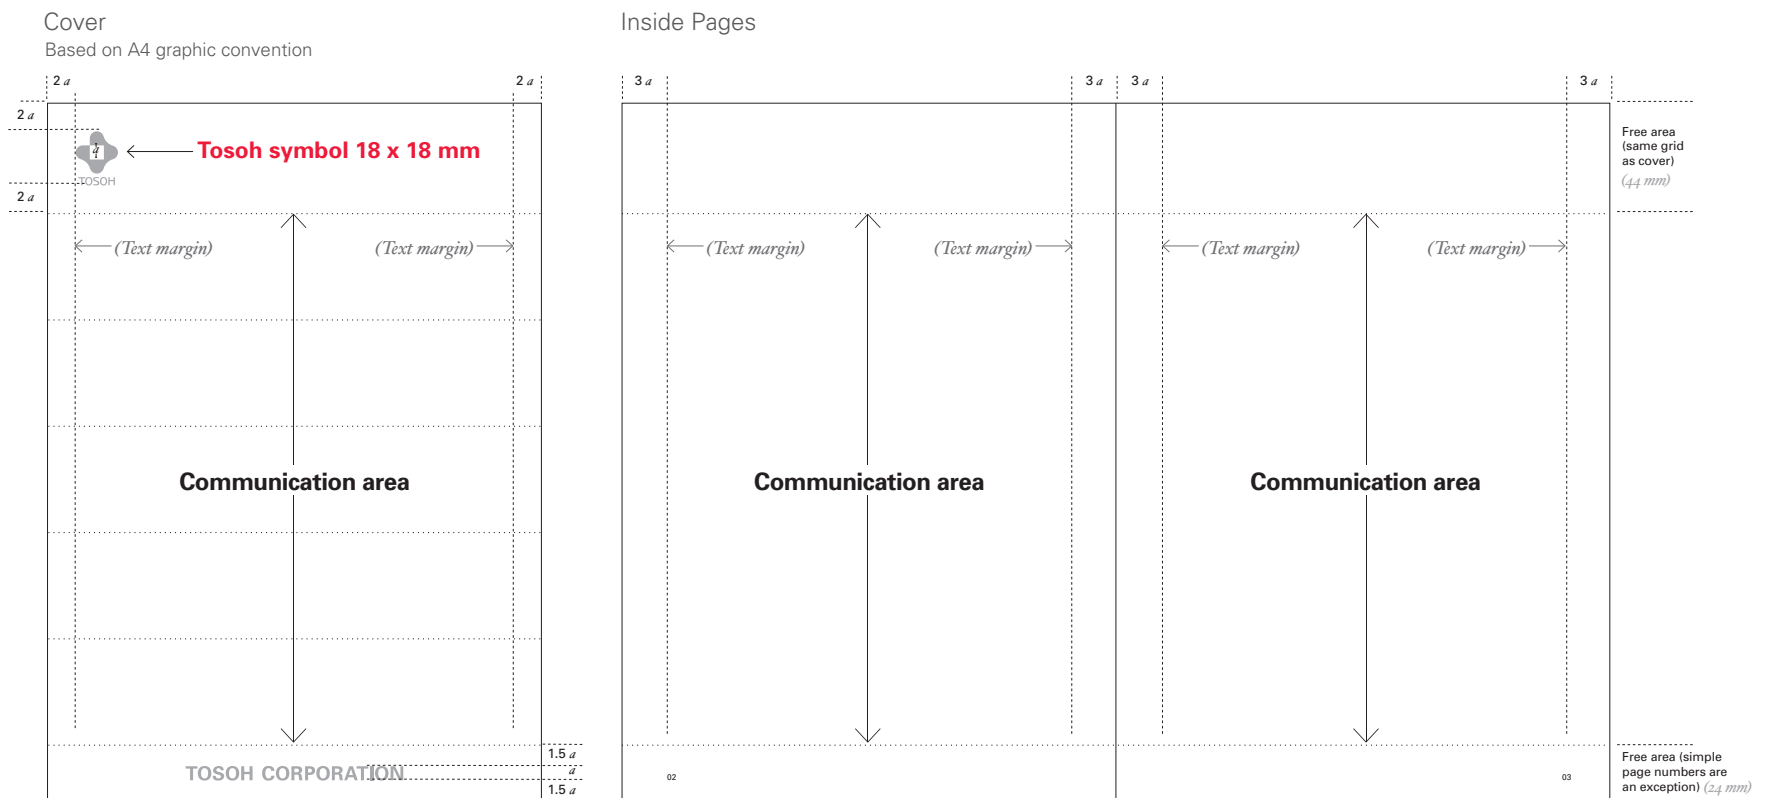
Cover
Based on A4 graphic convention

Inside Pages

2 $a$ 2 $a$

2 $a$

$a$

TOSOH

Tosoh symbol 18 x 18 mm

2 $a$

(Text margin) (Text margin)

Communication area

1.5 $a$
$a$
1.5 $a$

TOSOH CORPORATION

3 $a$ 3 $a$ 3 $a$ 3 $a$

Free area (same grid as cover) (44 mm)

(Text margin) (Text margin)

Communication area

(Text margin) (Text margin)

Communication area

02

03

Free area (simple page numbers are an exception) (24 mm)